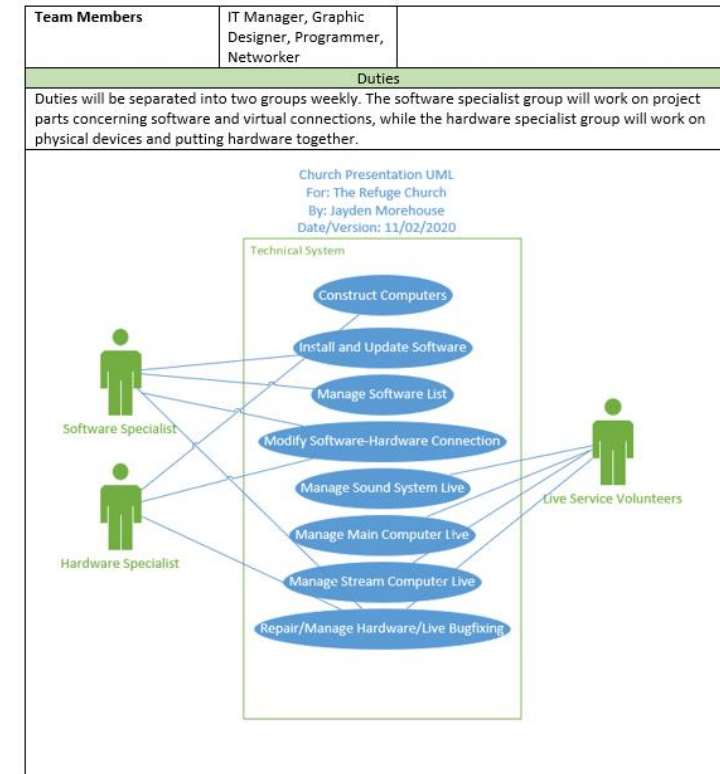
| Team Members | IT Manager, Graphic Designer, Programmer, Networker | |
|---|---|---|

Duties

Duties will be separated into two groups weekly. The software specialist group will work on project parts concerning software and virtual connections, while the hardware specialist group will work on physical devices and putting hardware together.

Church Presentation UML
For: The Refuge Church
By: Jayden Morehouse
Date/Version: 11/02/2020

Technical System

Construct Computers
Install and Update Software
Manage Software List
Modify Software-Hardware Connection
Manage Sound System Live
Manage Main Computer Live
Manage Stream Computer Live
Repair/Manage Hardware/Live Bugfixing

Software Specialist

Hardware Specialist

Live Service Volunteers